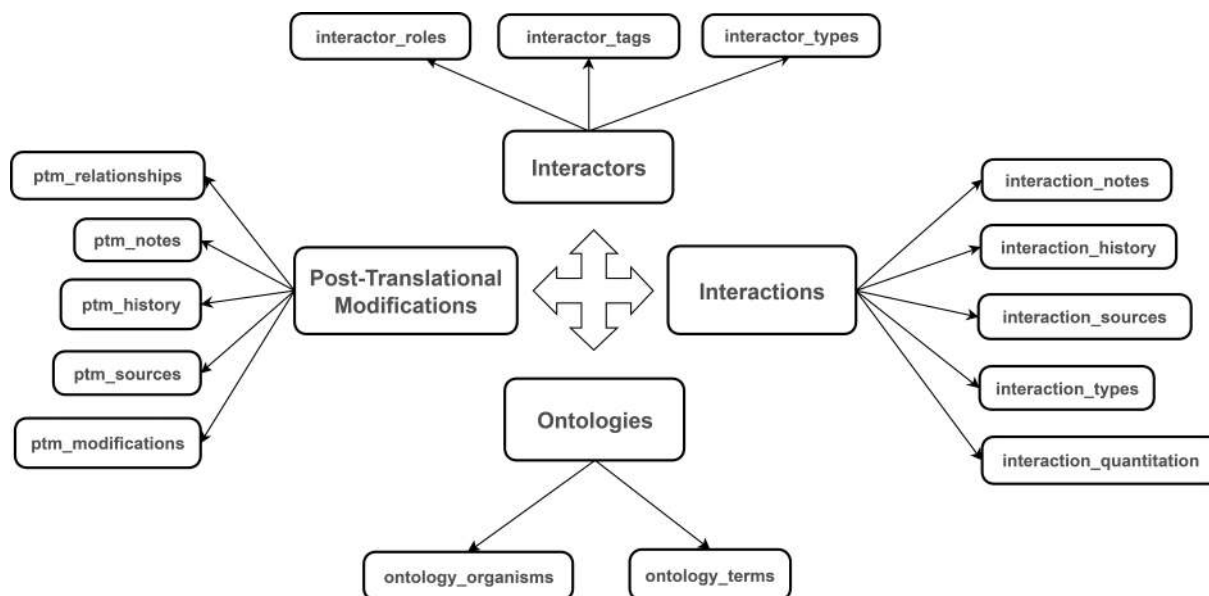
interactor_roles

interactor_tags

interactor_types

Interactors

ptm_relationships

ptm_notes

ptm_history

ptm_sources

ptm_modifications

Post-Translational Modifications

Interactions

interaction_notes

interaction_history

interaction_sources

interaction_types

interaction_quantitation

Ontologies

ontology_organisms

ontology_terms